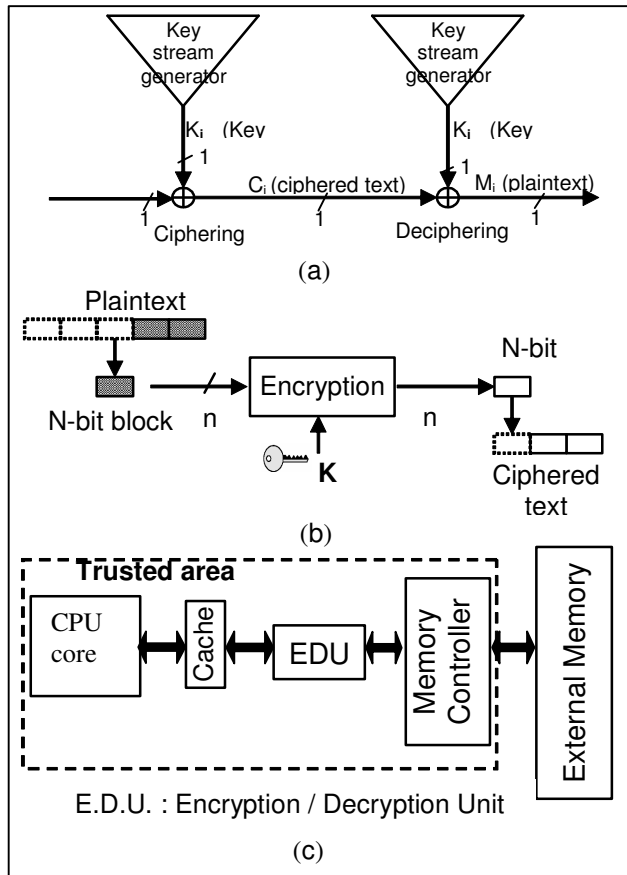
Key stream generator

Key stream generator

$K_i$ (Key

$K_i$ (Key

1

1

1

$C_i$ (ciphered text)

1

$M_i$ (plaintext)

1

Ciphering

Deciphering

(a)

Plaintext

N-bit block

n

Encryption

n

N-bit

K

Ciphered text

(b)

Trusted area

CPU core

Cache

EDU

Memory Controller

External Memory

E.D.U. : Encryption / Decryption Unit

(c)